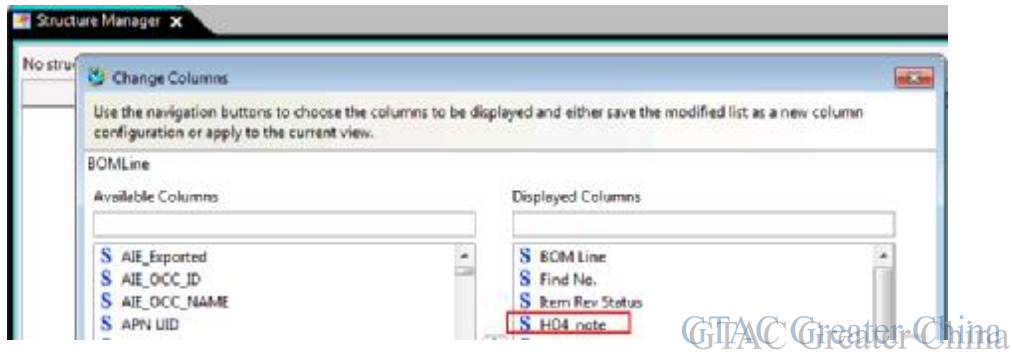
Structure Manager

No stru

Change Columns

Use the navigation buttons to choose the columns to be displayed and either save the modified list as a new column configuration or apply to the current view.

BOMLine

Available Columns

S AIE_Exported
S AIE_OCC_ID
S AIE_OCC_NAME
S APN UID

Displayed Columns

S BOM Line
S Find No.
S Item Rev Status
S H04_note

GTAC Greater China